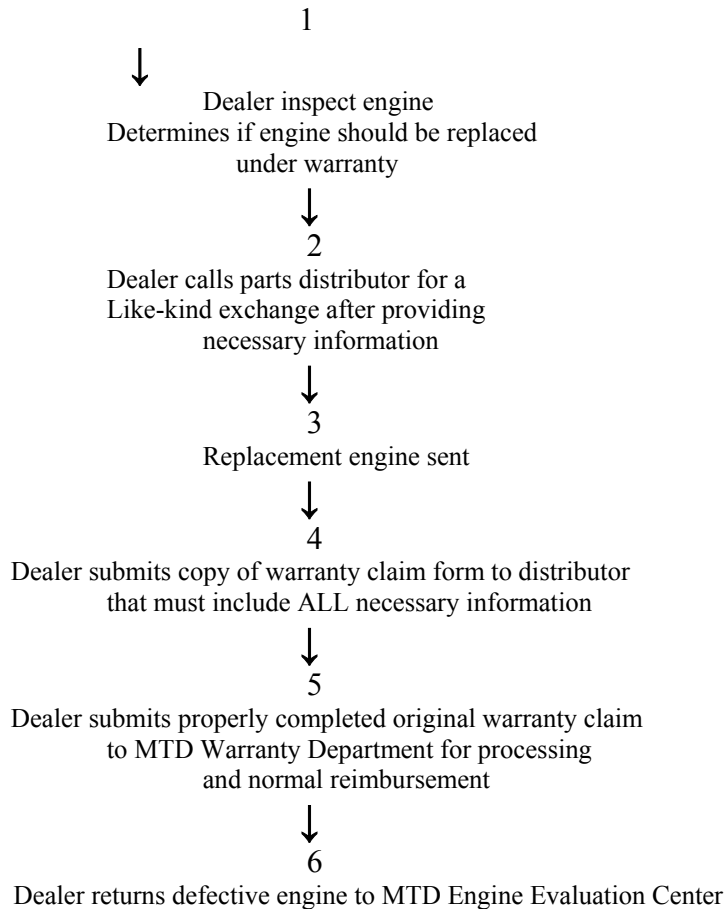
1

Dealer inspect engine
Determines if engine should be replaced under warranty

2

Dealer calls parts distributor for a Like-kind exchange after providing necessary information

3

Replacement engine sent

4

Dealer submits copy of warranty claim form to distributor that must include ALL necessary information

5

Dealer submits properly completed original warranty claim to MTD Warranty Department for processing and normal reimbursement

6

Dealer returns defective engine to MTD Engine Evaluation Center